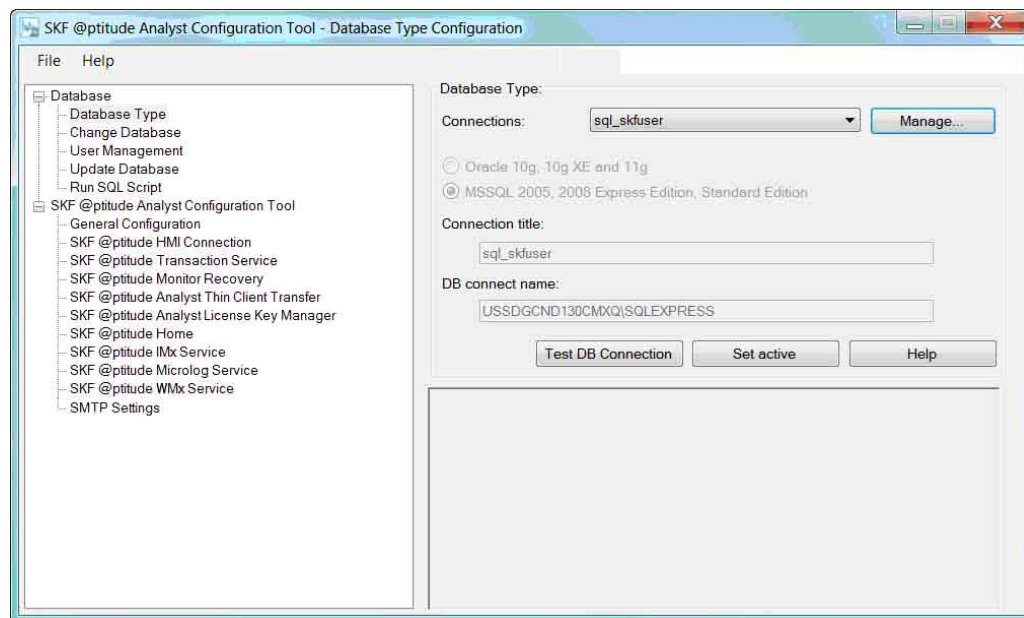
SKF @ptitude Analyst Configuration Tool - Database Type Configuration

File Help

Database
Database Type
Change Database
User Management
Update Database
Run SQL Script
SKF @ptitude Analyst Configuration Tool
General Configuration
SKF @ptitude HMI Connection
SKF @ptitude Transaction Service
SKF @ptitude Monitor Recovery
SKF @ptitude Analyst Thin Client Transfer
SKF @ptitude Analyst License Key Manager
SKF @ptitude Home
SKF @ptitude IMx Service
SKF @ptitude Micrlog Service
SKF @ptitude WMx Service
SMTP Settings

Database Type:
Connections: sql_skfuser
Manage...

Oracle 10g, 10g XE and 11g
MSSQL 2005, 2008 Express Edition, Standard Edition

Connection title:
sql_skfuser

DB connect name:
USSDGCND130CMXQ\SQLEXPRESS

Test DB Connection
Set active
Help